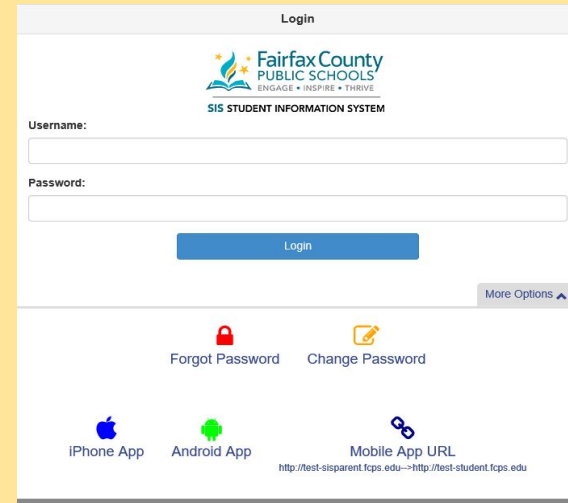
Login

Fairfax County PUBLIC SCHOOLS
ENGAGE • INSPIRE • THRIVE

SIS STUDENT INFORMATION SYSTEM

Username:

Password:

Login

More Options

Forgot Password

Change Password

iPhone App

Android App

Mobile App URL

http://test-sisparent.fcps.edu-->http://test-student.fcps.edu